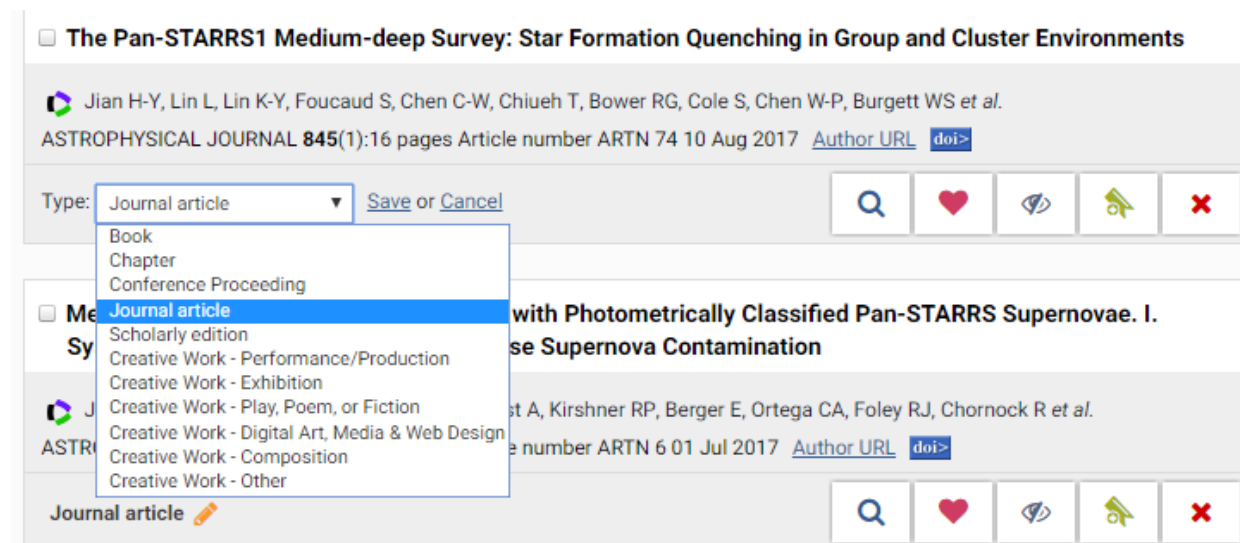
The Pan-STARRS1 Medium-deep Survey: Star Formation Quenching in Group and Cluster Environments

Jian H-Y, Lin L, Lin K-Y, Foucaud S, Chen C-W, Chiueh T, Bower RG, Cole S, Chen W-P, Burgett WS *et al.*
ASTROPHYSICAL JOURNAL **845**(1):16 pages Article number ARTN 74 10 Aug 2017 Author URL doi>

Type: Journal article Save or Cancel

Book
Chapter
Conference Proceeding
Journal article
Scholarly edition
Creative Work - Performance/Production
Creative Work - Exhibition
Creative Work - Play, Poem, or Fiction
Creative Work - Digital Art, Media & Web Design
Creative Work - Composition
Creative Work - Other

Me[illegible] with Photometrically Classified Pan-STARRS Supernovae. I. Sy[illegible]se Supernova Contamination

J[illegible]t A, Kirshner RP, Berger E, Ortega CA, Foley RJ, Chornock R *et al.*
ASTR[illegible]e number ARTN 6 01 Jul 2017 Author URL doi>

Journal article